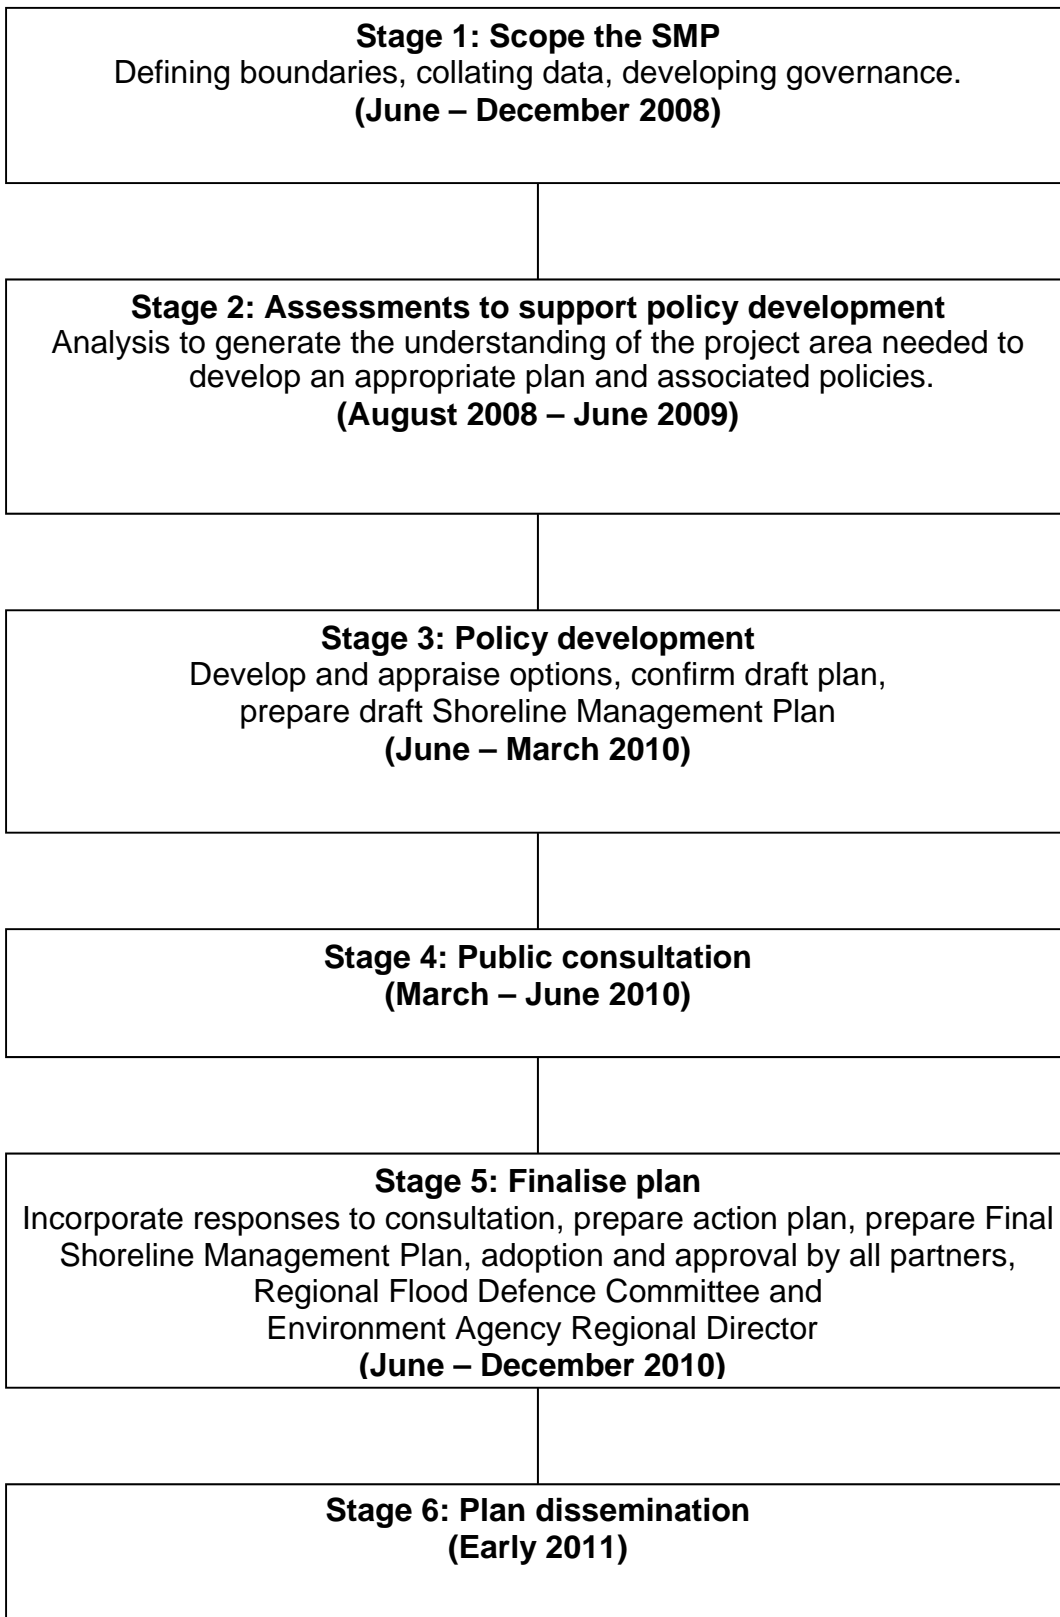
**Stage 1: Scope the SMP**
Defining boundaries, collating data, developing governance.
**(June – December 2008)**

**Stage 2: Assessments to support policy development**
Analysis to generate the understanding of the project area needed to develop an appropriate plan and associated policies.
**(August 2008 – June 2009)**

**Stage 3: Policy development**
Develop and appraise options, confirm draft plan, prepare draft Shoreline Management Plan
**(June – March 2010)**

**Stage 4: Public consultation**
**(March – June 2010)**

**Stage 5: Finalise plan**
Incorporate responses to consultation, prepare action plan, prepare Final Shoreline Management Plan, adoption and approval by all partners, Regional Flood Defence Committee and Environment Agency Regional Director
**(June – December 2010)**

**Stage 6: Plan dissemination**
**(Early 2011)**